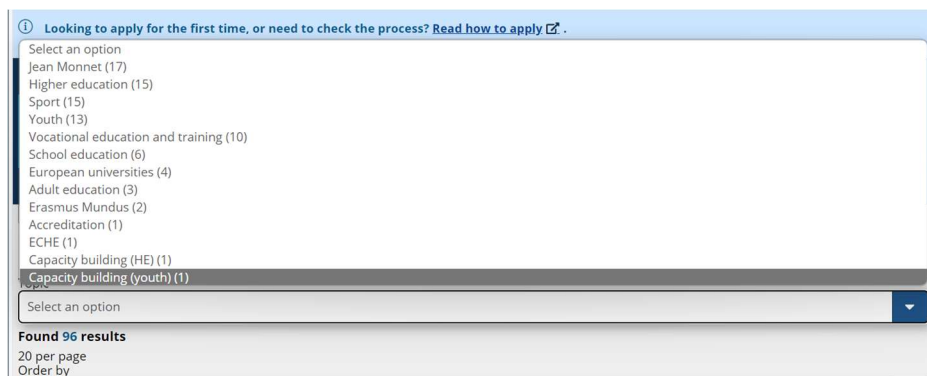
Looking to apply for the first time, or need to check the process? Read how to apply .

Select an option
Jean Monnet (17)
Higher education (15)
Sport (15)
Youth (13)
Vocational education and training (10)
School education (6)
European universities (4)
Adult education (3)
Erasmus Mundus (2)
Accreditation (1)
ECHE (1)
Capacity building (HE) (1)
Capacity building (youth) (1)

Topic
Select an option

Found 96 results
20 per page
Order by